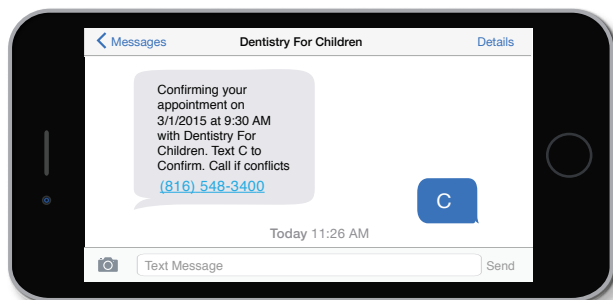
Messages Dentistry For Children Details

Confirming your appointment on 3/1/2015 at 9:30 AM with Dentistry For Children. Text C to Confirm. Call if conflicts (816) 548-3400

C

Today 11:26 AM

Text Message Send